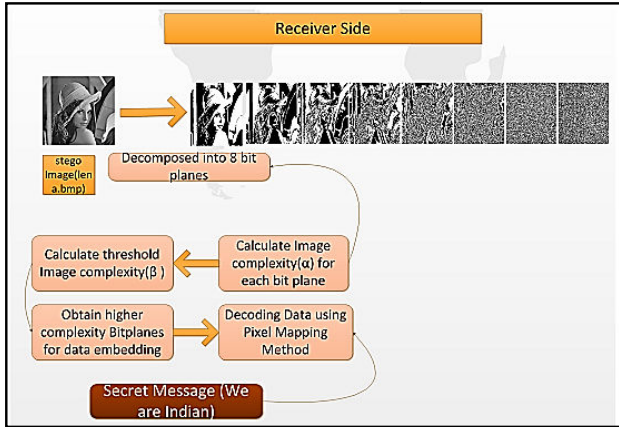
Receiver Side

stego Image(len a.bmp)

Decomposed into 8 bit planes

Calculate threshold Image complexity(β )

Calculate Image complexity(α) for each bit plane

Obtain higher complexity Bitplanes for data embedding

Decoding Data using Pixel Mapping Method

Secret Message (We are Indian)